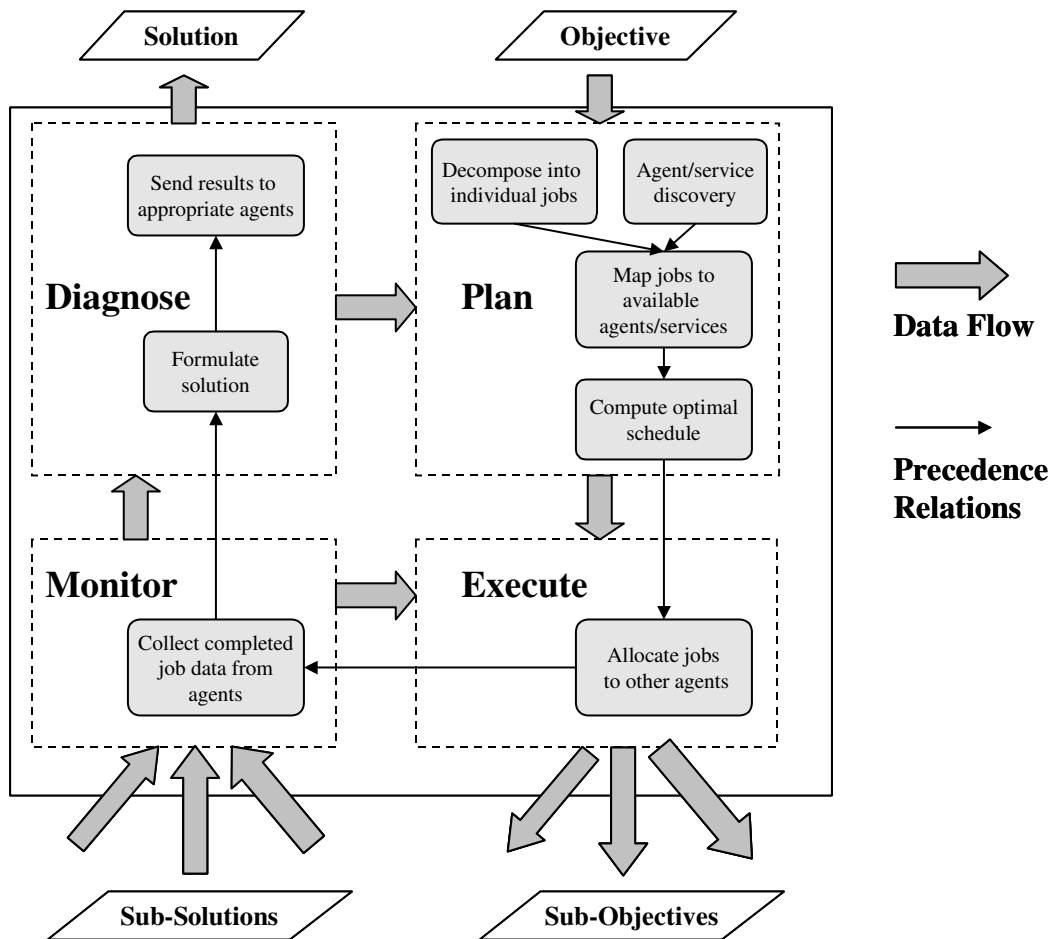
Solution

Objective

Send results to appropriate agents

Diagnose

Formulate solution

Decompose into individual jobs

Agent/service discovery

Plan

Map jobs to available agents/services

Compute optimal schedule

Data Flow

Precedence Relations

Monitor

Collect completed job data from agents

Execute

Allocate jobs to other agents

Sub-Solutions

Sub-Objectives